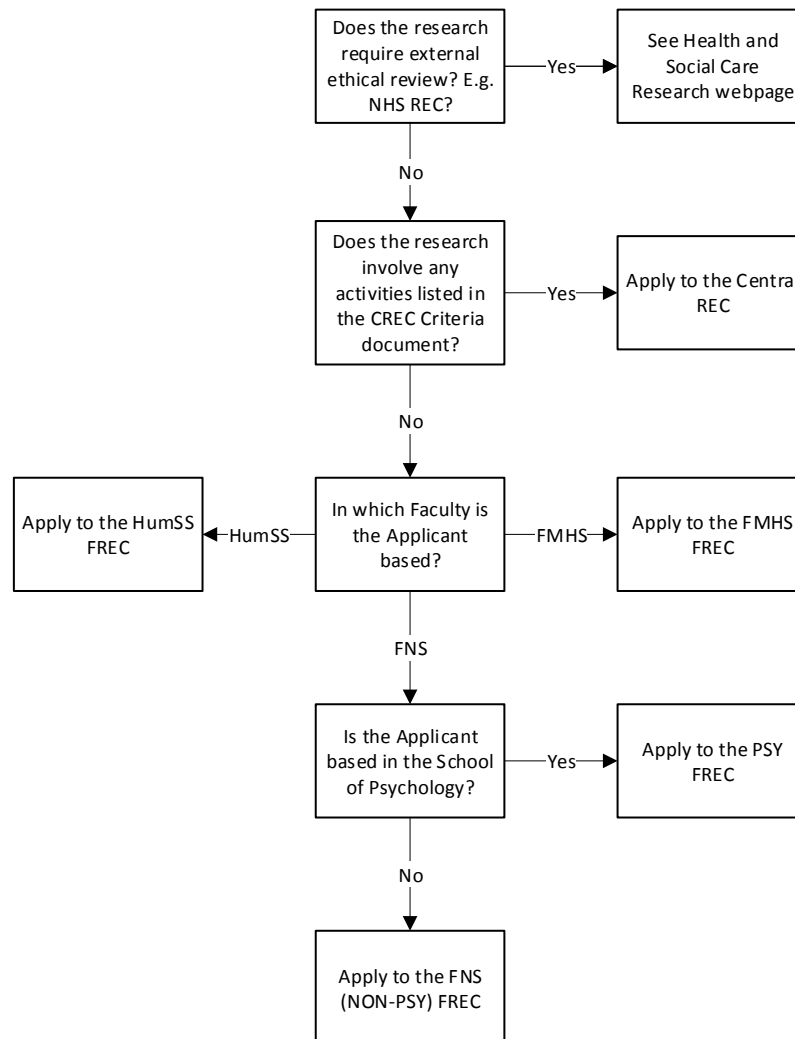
Does the research require external ethical review? E.g. NHS REC?

Yes

See Health and Social Care Research webpage

No

Does the research involve any activities listed in the CREC Criteria document?

Yes

Apply to the Centra REC

No

Apply to the HumSS FREC

HumSS

In which Faculty is the Applicant based?

FMHS

Apply to the FMHS FREC

FNS

Is the Applicant based in the School of Psychology?

Yes

Apply to the PSY FREC

No

Apply to the FNS (NON-PSY) FREC